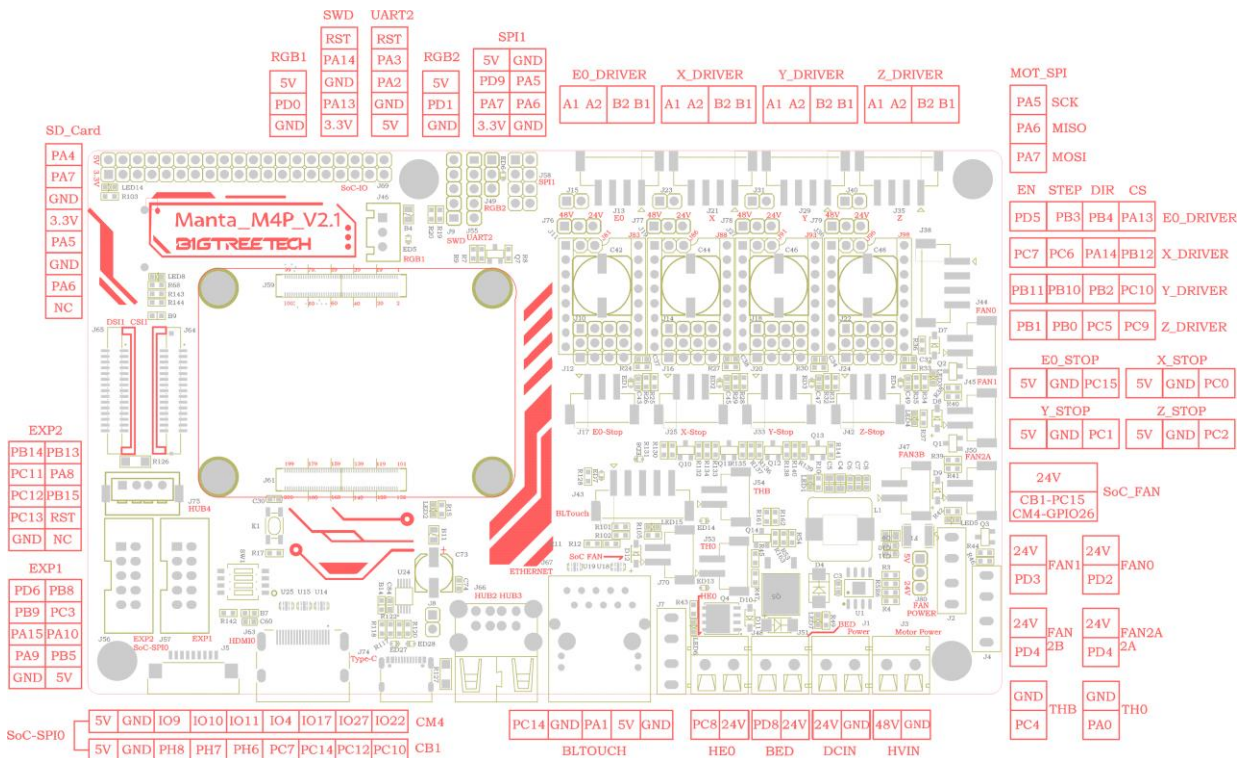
SWD UART2
RGB1 RGB2 SPI1

| RST | RST |
|---|---|
| PA14 | PA3 |
| GND | PA2 |
| PA13 | GND |
| 3.3V | 5V |

| 5V |
|---|
| PD0 |
| GND |

| 5V |
|---|
| PD1 |
| GND |

| 5V | GND |
|---|---|
| PD9 | PA5 |
| PA7 | PA6 |
| 3.3V | GND |

E0_DRIVER X_DRIVER Y_DRIVER Z_DRIVER

| A1 | A2 | B2 | B1 |
|---|---|---|---|

MOT_SPI

| PA5 | SCK |
|---|---|
| PA6 | MISO |
| PA7 | MOSI |

SD_Card

| PA4 |
|---|
| PA7 |
| GND |
| 3.3V |
| PA5 |
| GND |
| PA6 |
| NC |

Manta_M4P_V2.1
BIGTREETECH

| EN | STEP | DIR | CS | |
|---|---|---|---|---|
| PD5 | PB3 | PB4 | PA13 | E0_DRIVER |
| PC7 | PC6 | PA14 | PB12 | X_DRIVER |
| PB11 | PB10 | PB2 | PC10 | Y_DRIVER |
| PB1 | PB0 | PC5 | PC9 | Z_DRIVER |

E0_STOP X_STOP

| 5V | GND | PC15 |
|---|---|---|

| 5V | GND | PC0 |
|---|---|---|

Y_STOP Z_STOP

| 5V | GND | PC1 |
|---|---|---|

| 5V | GND | PC2 |
|---|---|---|

EXP2

| PB14 | PB13 |
|---|---|
| PC11 | PA8 |
| PC12 | PB15 |
| PC13 | RST |
| GND | NC |

EXP1

| PD6 | PB8 |
|---|---|
| PB9 | PC3 |
| PA15 | PA10 |
| PA9 | PB5 |
| GND | 5V |

24V
CB1-PC15
CM4-GPIO26
SoC_FAN

| 24V | 24V |
|---|---|
| PD3 FAN1 | PD2 FAN0 |

| 24V | 24V |
|---|---|
| PD4 FAN 2B | PD4 FAN2A 2A |

| GND | GND |
|---|---|
| PC4 THB | PA0 TH0 |

E0 X Y Z 48V 24V FAN0 FAN1 FAN3B FAN2A THB TH0 HE0 BED Power Motor Power FAN POWER SoC FAN BLTouch ETHERNET HUB2 HUB3 HUB4 HDMI0 Type-C EXP2 SoC-SPI0 EXP1 DSI1 CSI1 SoC-IO SWD UART2 RGB1 RGB2 SPI1 E0-Stop X-Stop Y-Stop Z-Stop

| SoC-SPI0 | 5V | GND | IO9 | IO10 | IO11 | IO4 | IO17 | IO27 | IO22 | CM4 |
|---|---|---|---|---|---|---|---|---|---|---|
| | 5V | GND | PH8 | PH7 | PH6 | PC7 | PC14 | PC12 | PC10 | CB1 |

| PC14 | GND | PA1 | 5V | GND |
|---|---|---|---|---|

BLTOUCH

| PC8 | 24V |
|---|---|

HE0

| PD8 | 24V |
|---|---|

BED

| 24V | GND |
|---|---|

DCIN

| 48V | GND |
|---|---|

HVIN